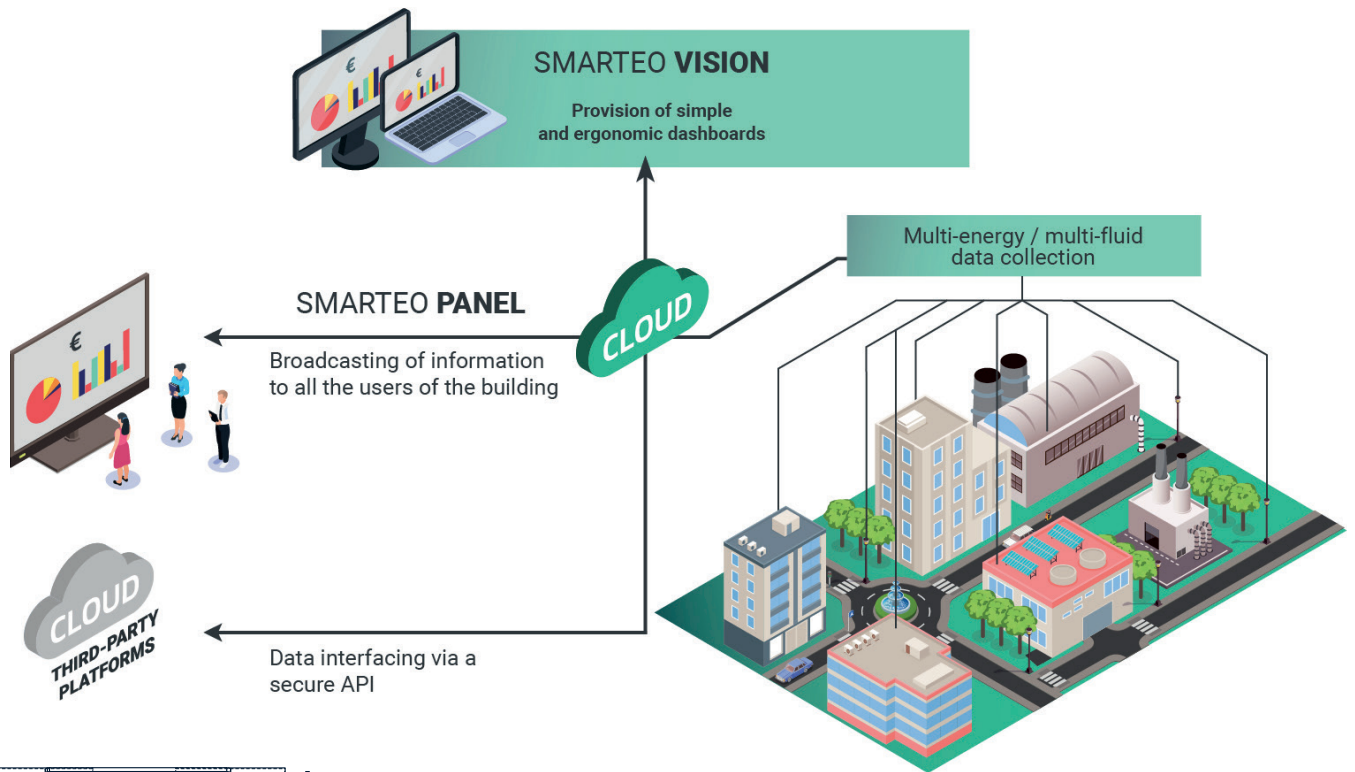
SMARTEO **VISION**

Provision of simple and ergonomic dashboards

Multi-energy / multi-fluid data collection

SMARTEO **PANEL**

Broadcasting of information to all the users of the building

CLOUD

€

€

€

CLOUD

THIRD-PARTY PLATFORMS

Data interfacing via a secure API